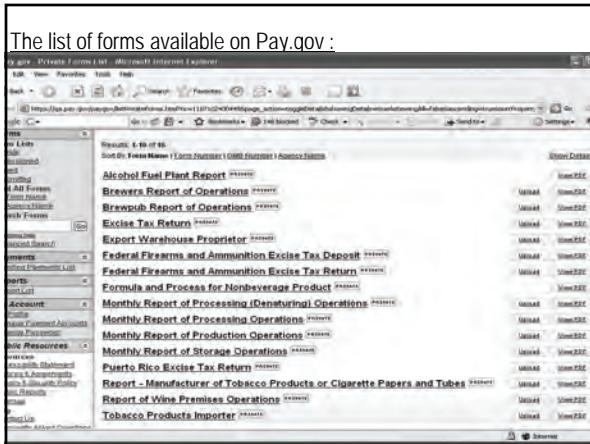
The list of forms available on Pay.gov :

Pay.gov - Private Forms List - Microsoft Internet Explorer

Edit View Favorites Tools Help

Results: 1-16 of 16

Sort By: Form Name | Form Number | OMB Number | Agency Name

Show Details

| | | |
|---|---|---|
| Alcohol Fuel Plant Report | | View PDF |
| Brewers Report of Operations | Upload | View PDF |
| Brewpub Report of Operations | Upload | View PDF |
| Excise Tax Return | Upload | View PDF |
| Export Warehouse Proprietor | Upload | View PDF |
| Federal Firearms and Ammunition Excise Tax Deposit | Upload | View PDF |
| Federal Firearms and Ammunition Excise Tax Return | Upload | View PDF |
| Formula and Process for Nonbeverage Product | Upload | View PDF |
| Monthly Report of Processing (Denaturing) Operations | Upload | View PDF |
| Monthly Report of Processing Operations | Upload | View PDF |
| Monthly Report of Production Operations | Upload | View PDF |
| Monthly Report of Storage Operations | Upload | View PDF |
| Puerto Rico Excise Tax Return | Upload | View PDF |
| Report - Manufacturer of Tobacco Products or Cigarette Papers and Tubes | Upload | View PDF |
| Report of Wine Premises Operations | Upload | View PDF |
| Tobacco Products Importer | Upload | View PDF |

Forms
Form Lists
Search Forms
Payments
Reports
Account
Public Resources

Internet